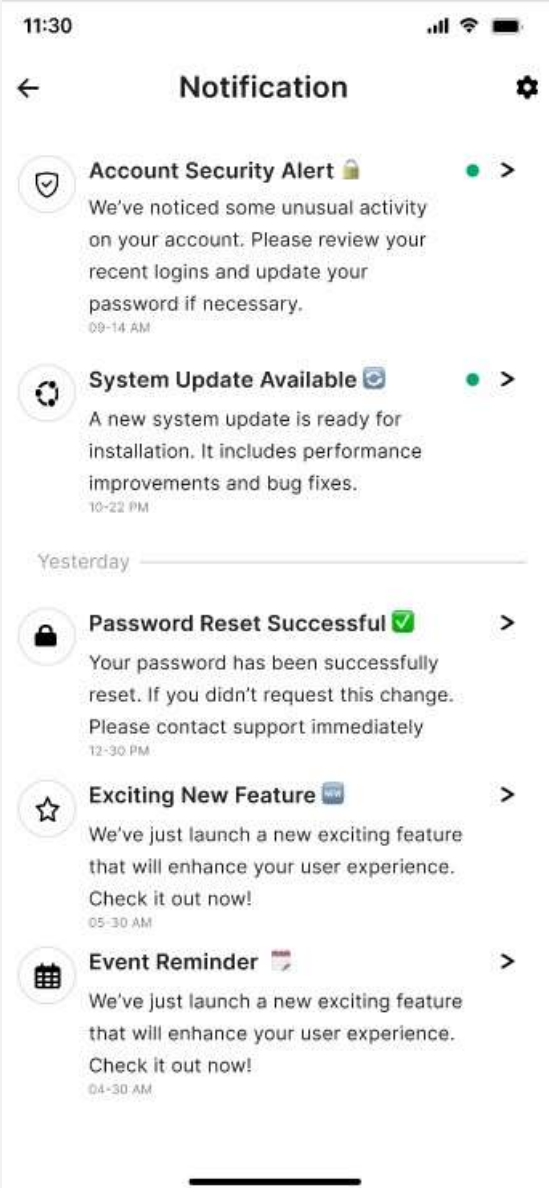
11:30

Notification

Account Security Alert 🔒
We've noticed some unusual activity on your account. Please review your recent logins and update your password if necessary.
09-14 AM

System Update Available 🔄
A new system update is ready for installation. It includes performance improvements and bug fixes.
10-22 PM

Yesterday

Password Reset Successful ✅
Your password has been successfully reset. If you didn't request this change. Please contact support immediately
12-30 PM

Exciting New Feature 🆕
We've just launch a new exciting feature that will enhance your user experience. Check it out now!
05-30 AM

Event Reminder 📅
We've just launch a new exciting feature that will enhance your user experience. Check it out now!
04-30 AM